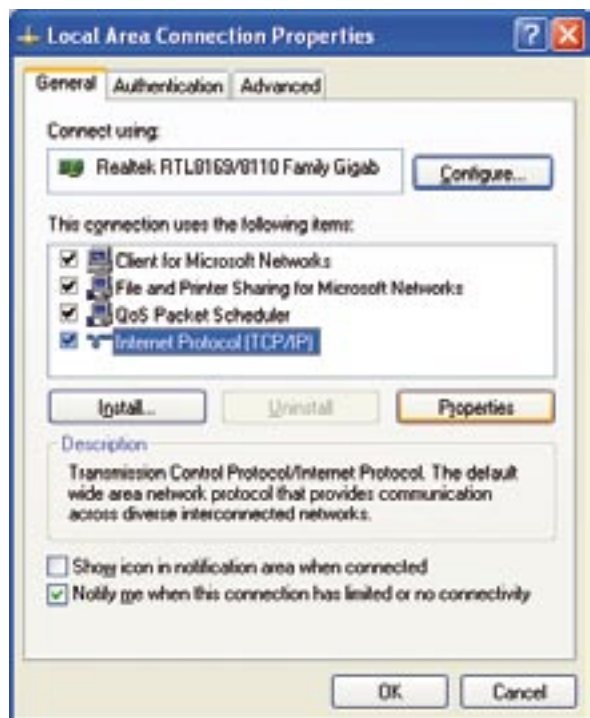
Local Area Connection Properties

General | Authentication | Advanced

Connect using:

Realtek RTL8169/8110 Family Gigab

Configure...

This connection uses the following items:

Client for Microsoft Networks
File and Printer Sharing for Microsoft Networks
QoS Packet Scheduler
Internet Protocol (TCP/IP)

Install... | Uninstall | Properties

Description

Transmission Control Protocol/Internet Protocol. The default wide area network protocol that provides communication across diverse interconnected networks.

Show icon in notification area when connected

Notify me when this connection has limited or no connectivity

OK | Cancel